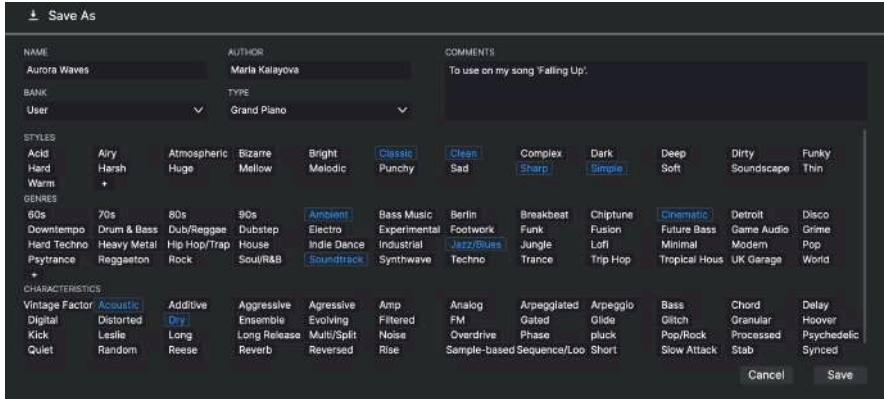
Save As

NAME
Aurora Waves

AUTHOR
Maria Kalayova

COMMENTS
To use on my song 'Falling Up'.

BANK
User

TYPE
Grand Piano

STYLES

| Acid | Airy | Atmospheric | Bizarre | Bright | Classic | Clean | Complex | Dark | Deep | Dirty | Funky |
|---|---|---|---|---|---|---|---|---|---|---|---|
| Hard | Harsh | Huge | Mellow | Melodic | Punchy | Sad | Sharp | Simple | Soft | Soundscape | Thin |
| Warm | + | | | | | | | | | | |

GENRES

| 60s | 70s | 80s | 90s | Ambient | Bass Music | Berlin | Breakbeat | Chiptune | Cinematic | Detroit | Disco |
|---|---|---|---|---|---|---|---|---|---|---|---|
| Downtempo | Drum & Bass | Dub/Reggae | Dubstep | Electro | Experimental | Footwork | Funk | Fusion | Future Bass | Game Audio | Grime |
| Hard Techno | Heavy Metal | Hip Hop/Trap | House | Indie Dance | Industrial | Jazz/Blues | Jungle | Lofi | Minimal | Modern | Pop |
| Psytrance | Reggaeton | Rock | Soul/R&B | Soundtrack | Synthwave | Techno | Trance | Trip Hop | Tropical Hous | UK Garage | World |
| + | | | | | | | | | | | |

CHARACTERISTICS

| Vintage Factor | Acoustic | Additive | Aggressive | Agressive | Amp | Analog | Arpeggiated | Arpeggio | Bass | Chord | Delay |
|---|---|---|---|---|---|---|---|---|---|---|---|
| Digital | Distorted | Dry | Ensemble | Evolving | Filtered | FM | Gated | Glide | Glitch | Granular | Hoover |
| Kick | Leslie | Long | Long Release | Multi/Split | Noise | Overdrive | Phase | pluck | Pop/Rock | Processed | Psychedelic |
| Quiet | Random | Reese | Reverb | Reversed | Rise | Sample-based | Sequence/Loo | Short | Slow Attack | Stab | Synced |

Cancel Save